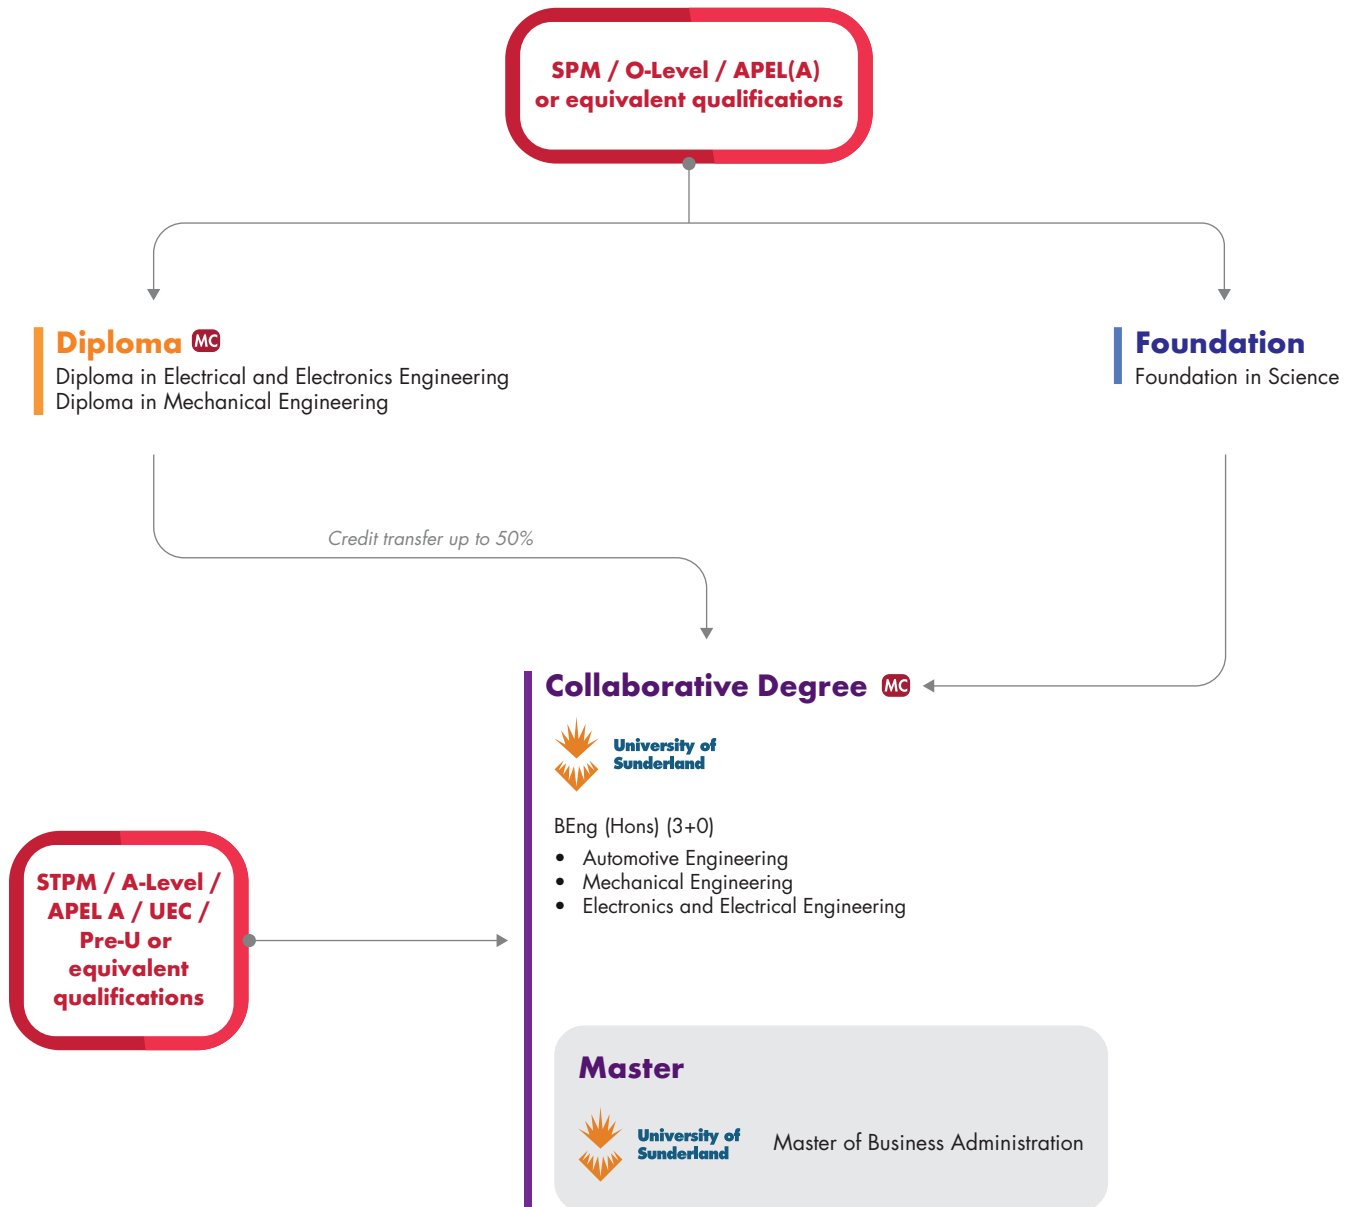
SPM / O-Level / APEL(A) or equivalent qualifications

Diploma MC
Diploma in Electrical and Electronics Engineering
Diploma in Mechanical Engineering

Foundation
Foundation in Science

Credit transfer up to 50%

Collaborative Degree MC

University of Sunderland

BEng (Hons) (3+0)
- Automotive Engineering
- Mechanical Engineering
- Electronics and Electrical Engineering

STPM / A-Level / APEL A / UEC / Pre-U or equivalent qualifications

Master

University of Sunderland

Master of Business Administration